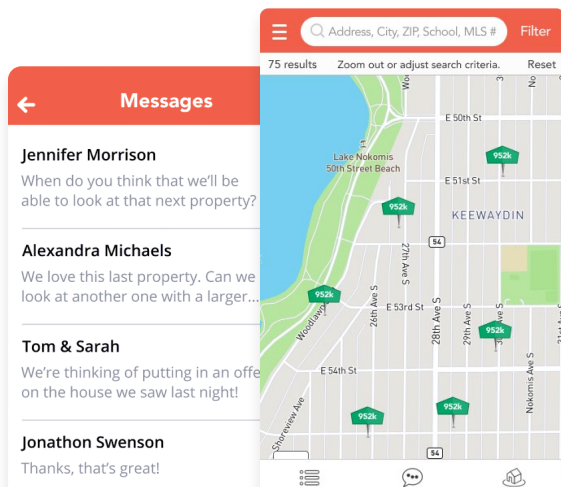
Messages

Jennifer Morrison
When do you think that we'll be able to look at that next property?

Alexandra Michaels
We love this last property. Can we look at another one with a larger...

Tom & Sarah
We're thinking of putting in an offe on the house we saw last night!

Jonathon Swenson
Thanks, that's great!

Address, City, ZIP, School, MLS #
Filter
75 results
Zoom out or adjust search criteria.
Reset

E 50th St
Lake Nokomis 50th Street Beach
952k
E 51st St
952k
KEEWAYDIN
27th Ave S
54
952k
26th Ave S
E 53rd St
28th Ave S
29th Ave S
952k
Woodlawn
E 54th St
Shoreview Ave
952k
952k
Wo